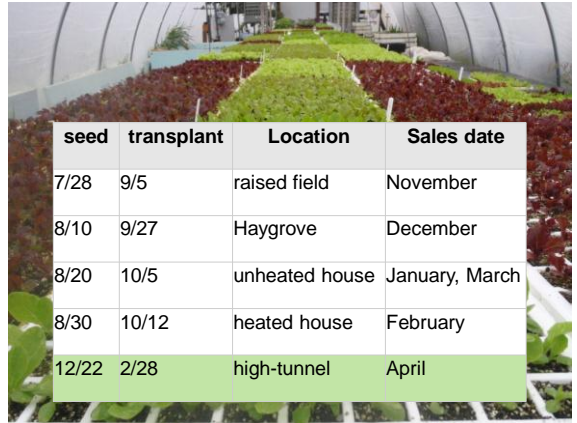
| seed | transplant | Location | Sales date |
|---|---|---|---|
| 7/28 | 9/5 | raised field | November |
| 8/10 | 9/27 | Haygrove | December |
| 8/20 | 10/5 | unheated house | January, March |
| 8/30 | 10/12 | heated house | February |
| 12/22 | 2/28 | high-tunnel | April |